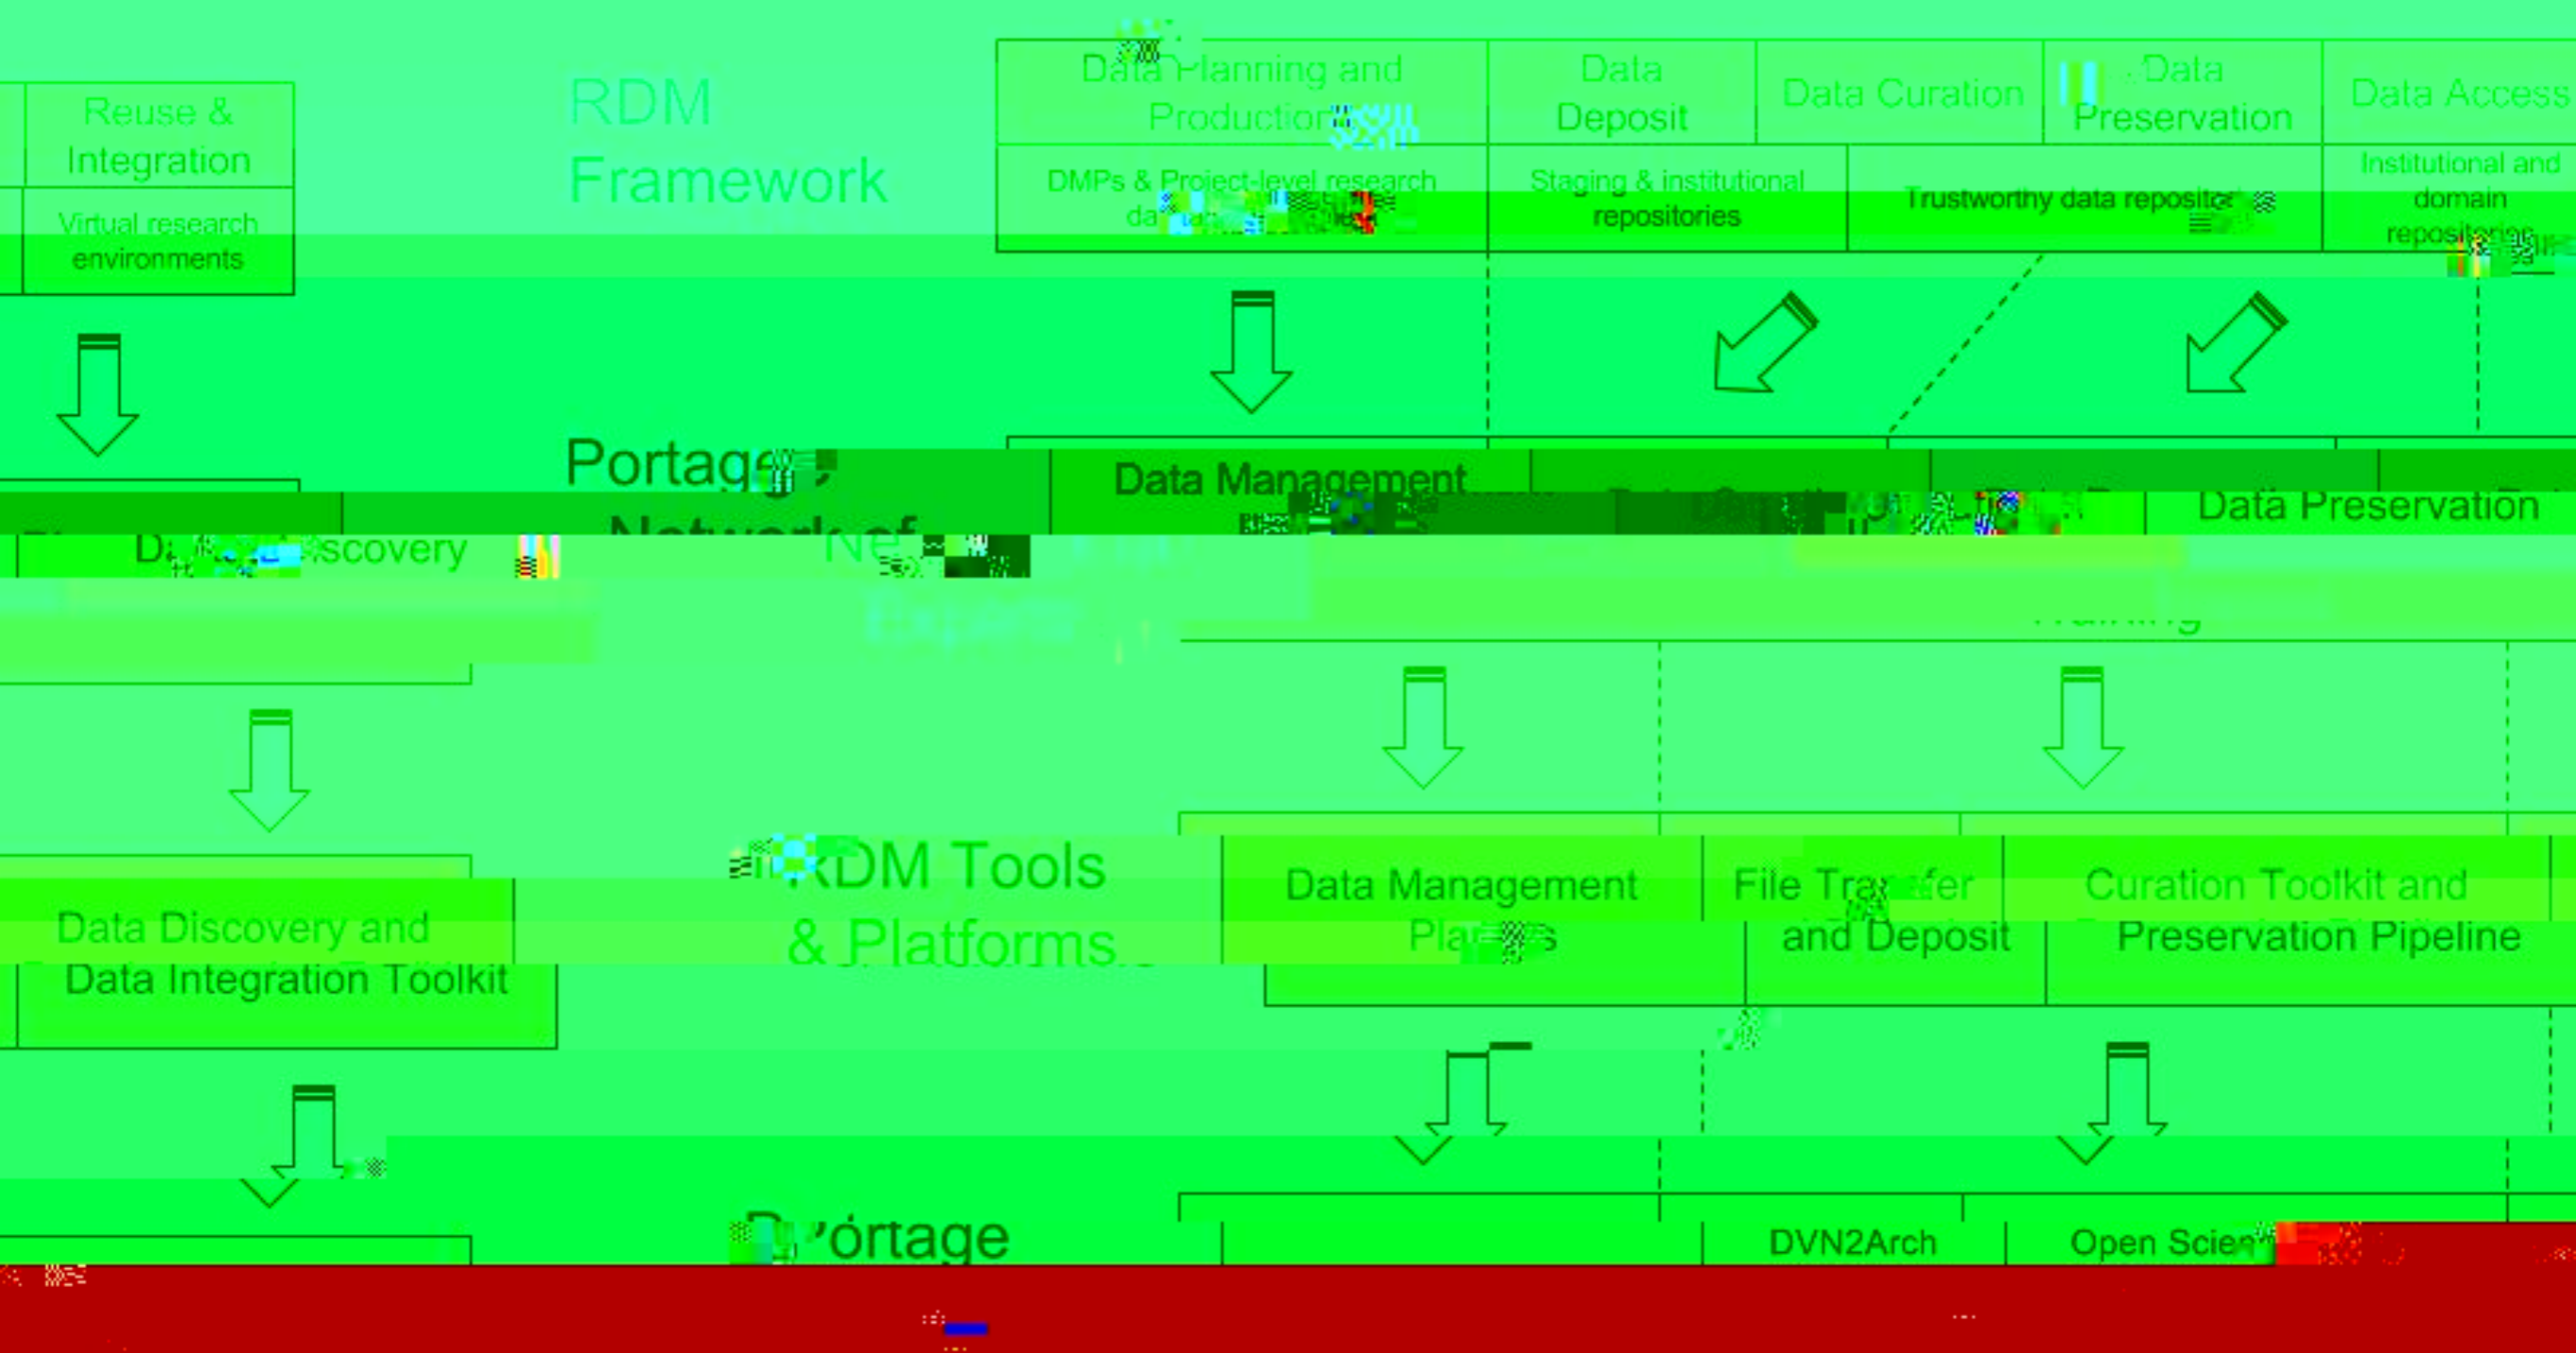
Reuse & Integration

Virtual research environments

RDM Framework

Data Planning and Production

Data Deposit

Data Curation

Data Preservation

Data Access

DMPs & Project-level research da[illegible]

Staging & institutional repositories

Trustworthy data reposit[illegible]

Institutional and domain reposit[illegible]

Portag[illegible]

Network of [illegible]

Ne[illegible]

Experts

D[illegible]scovery

Data Management

Data Preservation

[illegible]raining

RDM Tools & Platforms

Data Discovery and Data Integration Toolkit

Data Management Pla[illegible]s

File Tra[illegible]fer and Deposit

Curation Toolkit and Preservation Pipeline

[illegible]ortage

DVN2Arch

Open Scie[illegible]